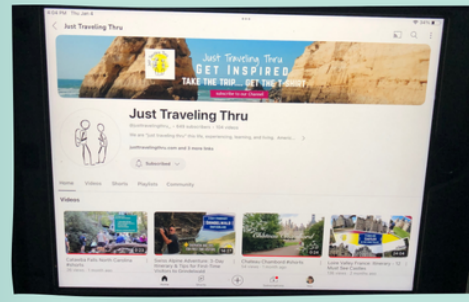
Just Traveling Thru

Just Traveling Thru

GET INSPIRED

TAKE THE TRIP... GET THE T-SHIRT!

Subscribe to our channel

Just Traveling Thru

Subscribed

Home Videos Shorts Playlists Community

Videos

Cataloochee Falls North Carolina Waterfalls

Swiss Alpine Adventure: 3 Day Itinerary & Tips for First Time Visitors to Switzerland

Chateau Chambord Reviews

Loire Valley France: Itinerary Must See Castles